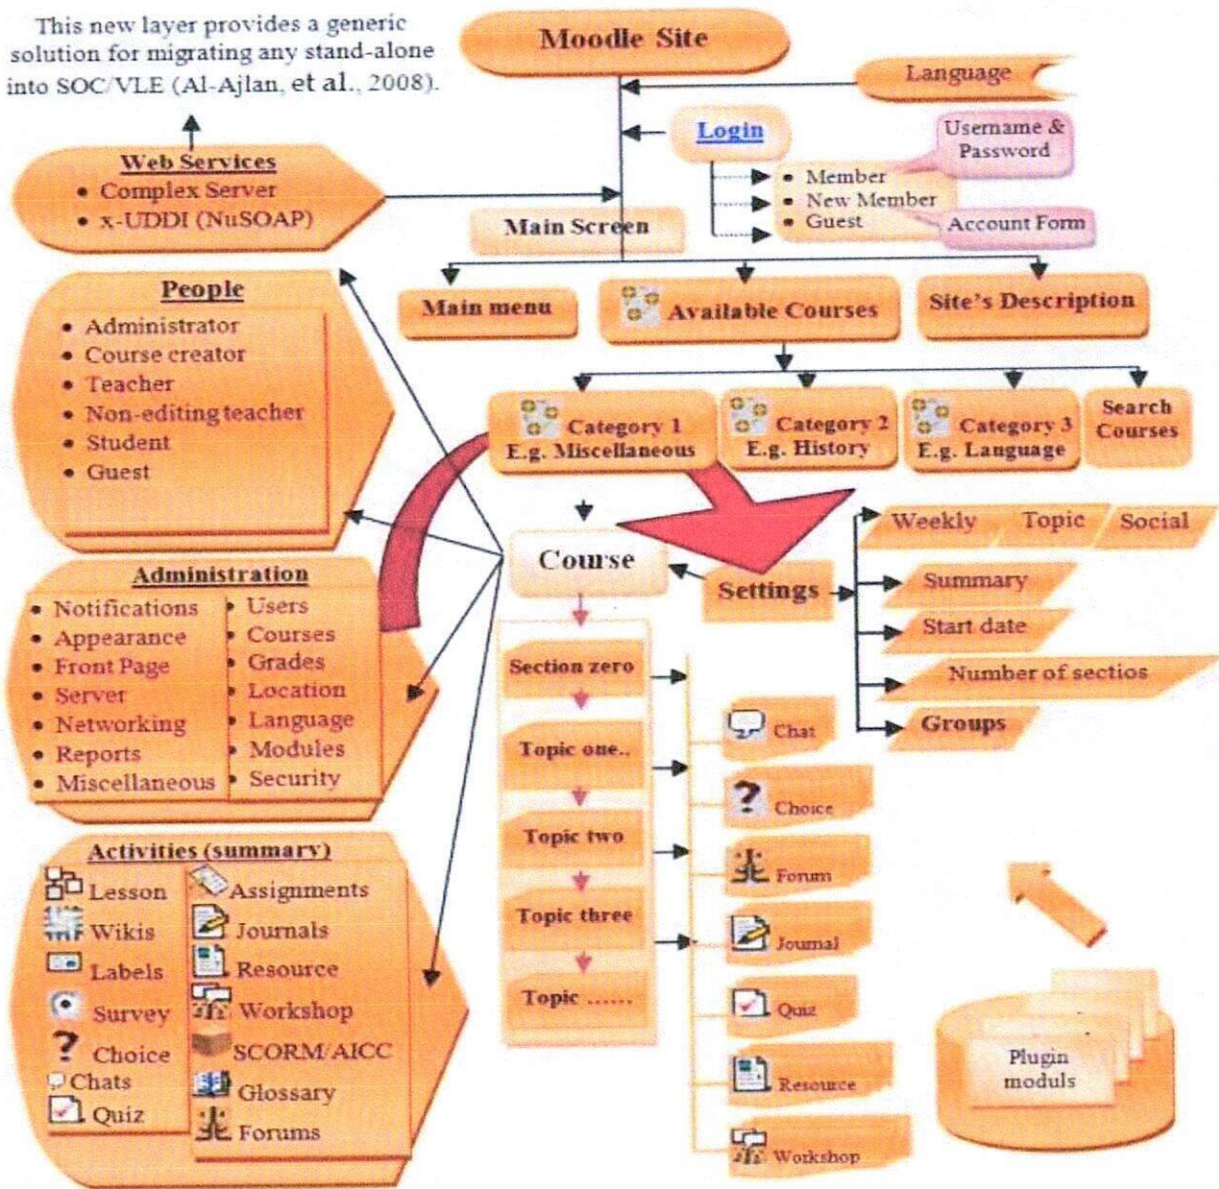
This new layer provides a generic solution for migrating any stand-alone into SOC/VLE (Al-Ajlan, et al., 2008).

Moodle Site

Language

Login

Username & Password

Member
New Member
Guest

Account Form

Web Services
• Complex Server
• x-UDDI (NuSOAP)

Main Screen

Main menu

Available Courses

Site's Description

People
• Administrator
• Course creator
• Teacher
• Non-editing teacher
• Student
• Guest

Category 1 E.g. Miscellaneous

Category 2 E.g. History

Category 3 E.g. Language

Search Courses

Course

Settings

Weekly

Topic

Social

Summary

Start date

Number of sectios

Groups

Administration
• Notifications
• Appearance
• Front Page
• Server
• Networking
• Reports
• Miscellaneous
• Users
• Courses
• Grades
• Location
• Language
• Modules
• Security

Section zero

Topic one..

Topic two

Topic three

Topic ......

Chat

Choice

Forum

Journal

Quiz

Resource

Workshop

Activities (summary)
Lesson
Wikis
Labels
Survey
Choice
Chats
Quiz
Assignments
Journals
Resource
Workshop
SCORM/AICC
Glossary
Forums

Plugin moduls